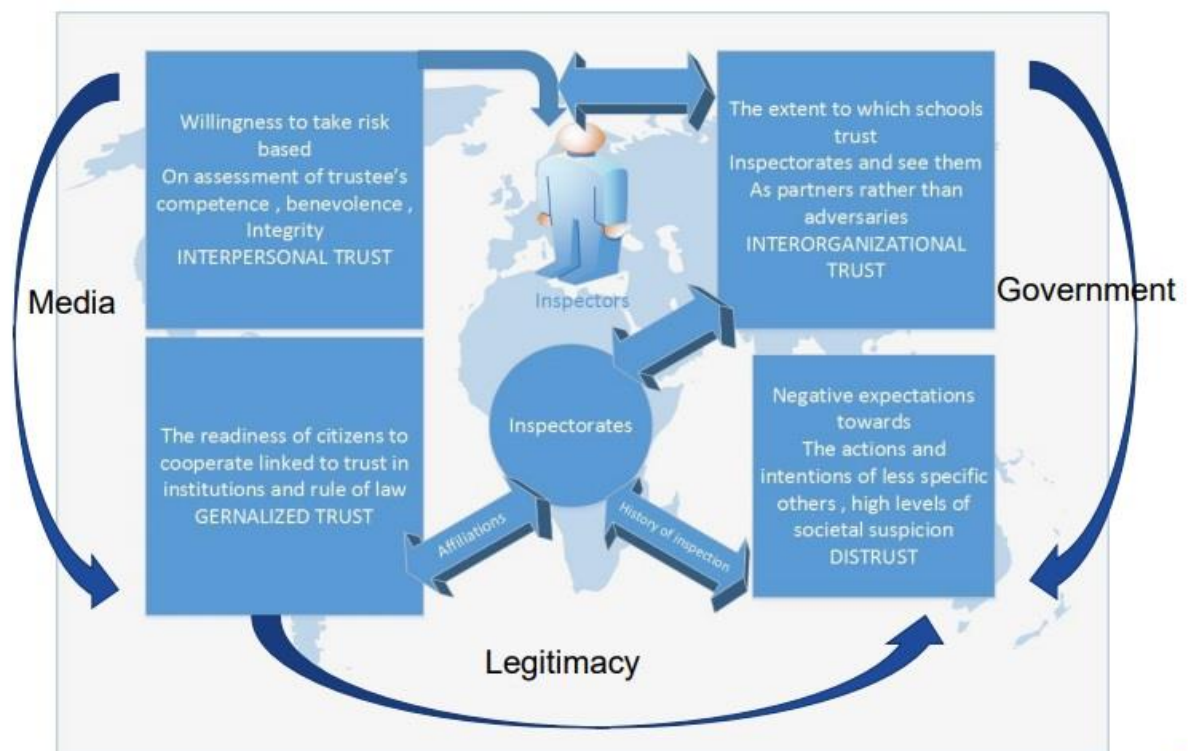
Willingness to take risk based
On assessment of trustee's competence , benevolence , Integrity
INTERPERSONAL TRUST

The extent to which schools trust
Inspectorates and see them
As partners rather than adversaries
INTERORGANIZATIONAL TRUST

Media

Inspectors

Government

Inspectorates

The readiness of citizens to cooperate linked to trust in institutions and rule of law
GERNALIZED TRUST

Negative expectations towards
The actions and intentions of less specific others , high levels of societal suspicion
DISTRUST

Affiliations

History of inspection

Legitimacy